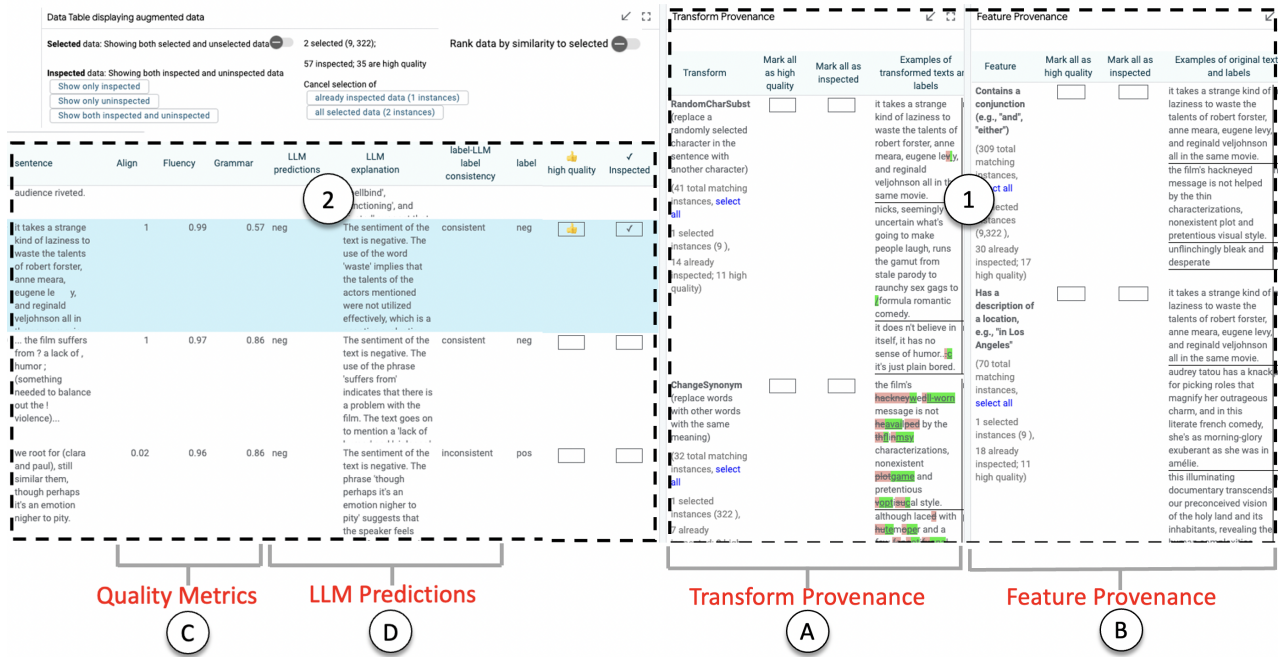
Data Table displaying augmented data

Selected data: Showing both selected and unselected data

2 selected (9, 322);

57 inspected; 35 are high quality

Rank data by similarity to selected

Inspected data: Showing both inspected and uninspected data

Show only inspected

Show only uninspected

Show both inspected and uninspected

Cancel selection of

already inspected data (1 instances)

all selected data (2 instances)

| sentence | Align | Fluency | Grammar | LLM predictions | LLM explanation | label-LLM label consistency | label | 👍 high quality | ✓ Inspected |
|---|---|---|---|---|---|---|---|---|---|
| audience riveted. | | | | | 'ellbind', 'nctioning', and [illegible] | | | | |
| it takes a strange kind of laziness to waste the talents of robert forster, anne meara, eugene le y, and reginald veljohnson all in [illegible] | 1 | 0.99 | 0.57 | neg | The sentiment of the text is negative. The use of the word 'waste' implies that the talents of the actors mentioned were not utilized effectively, which is a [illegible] | consistent | neg | 👍 | ✓ |
| ... the film suffers from ? a lack of , humor ; (something needed to balance out the ! violence)... | 1 | 0.97 | 0.86 | neg | The sentiment of the text is negative. The use of the phrase 'suffers from' indicates that there is a problem with the film. The text goes on to mention a 'lack of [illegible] | consistent | neg | | |
| we root for (clara and paul), still similar them, though perhaps it's an emotion nigher to pity. | 0.02 | 0.96 | 0.86 | neg | The sentiment of the text is negative. The phrase 'though perhaps it's an emotion nigher to pity' suggests that the speaker feels | inconsistent | pos | | |

Quality Metrics

LLM Predictions

C

D

2

Transform Provenance

| Transform | Mark all as high quality | Mark all as inspected | Examples of transformed texts and labels |
|---|---|---|---|
| RandomCharSubst (replace a randomly selected character in the sentence with another character) (41 total matching instances, select all 1 selected instances (9 ), 14 already inspected; 11 high quality) | | | it takes a strange kind of laziness to waste the talents of robert forster, anne meara, eugene levy, and reginald veljohnson all in the same movie. nicks, seemingly uncertain what's going to make people laugh, runs the gamut from stale parody to raunchy sex gags to /formula romantic comedy. it does n't believe in itself, it has no sense of humor...c it's just plain bored. |
| ChangeSynonym (replace words with other words with the same meaning) (32 total matching instances, select all 1 selected instances (322 ), 7 already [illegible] | | | the film's hackneyedill-worn message is not heavailped by the thflimsy characterizations, nonexistent plotgame and pretentious voot-sual style. although laced with hatemeper and a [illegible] |

Feature Provenance

| Feature | Mark all as high quality | Mark all as inspected | Examples of original texts and labels |
|---|---|---|---|
| Contains a conjunction (e.g., "and", "either") (309 total matching instances, elect all elected instances (9,322 ), 30 already inspected; 17 high quality) | | | it takes a strange kind of laziness to waste the talents of robert forster, anne meara, eugene levy, and reginald veljohnson all in the same movie. the film's hackneyed message is not helped by the thin characterizations, nonexistent plot and pretentious visual style. unflinchingly bleak and desperate |
| Has a description of a location, e.g., "in Los Angeles" (70 total matching instances, select all 1 selected instances (9 ), 18 already inspected; 11 high quality) | | | it takes a strange kind of laziness to waste the talents of robert forster, anne meara, eugene levy, and reginald veljohnson all in the same movie. audrey tatou has a knack for picking roles that magnify her outrageous charm, and in this literate french comedy, she's as morning-glory exuberant as she was in amélie. this illuminating documentary transcends our preconceived vision of the holy land and its inhabitants, revealing the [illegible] |

1

Transform Provenance

Feature Provenance

A

B